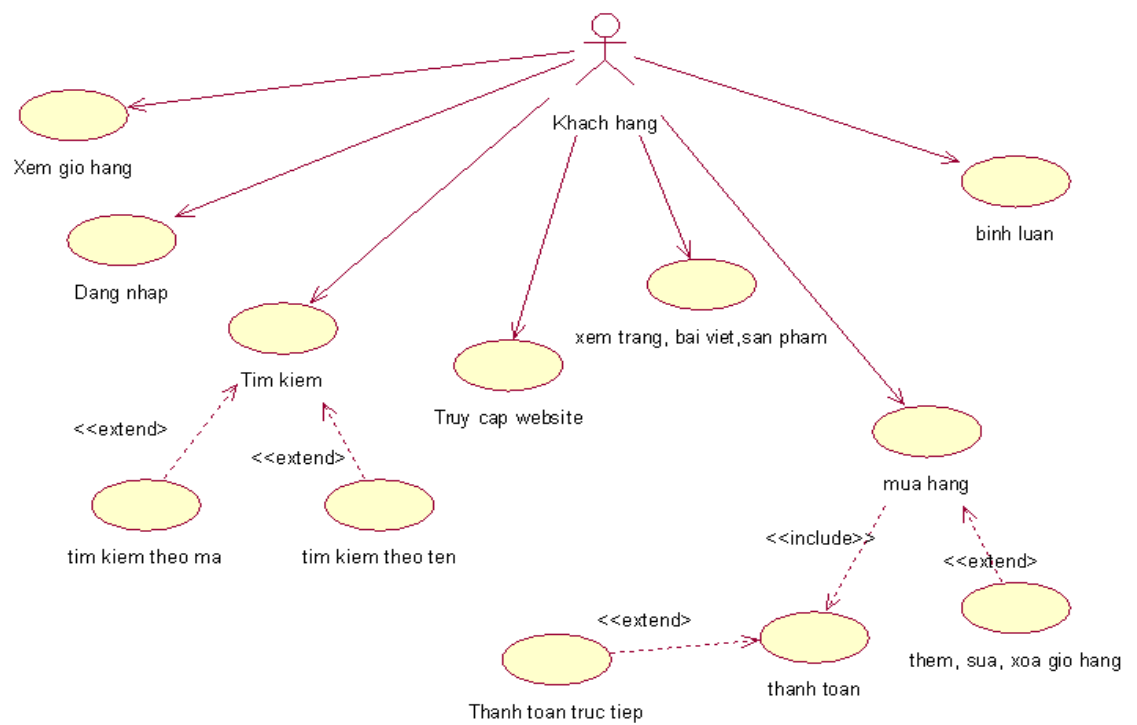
Khach hang

Xem gio hang

Dang nhap

binh luan

Tim kiem

Truy cap website

xem trang, bai viet,san pham

<<extend>>

<<extend>>

tim kiem theo ma

tim kiem theo ten

mua hang

<<include>>

<<extend>>

<<extend>>

Thanh toan truc tiep

thanh toan

them, sua, xoa gio hang